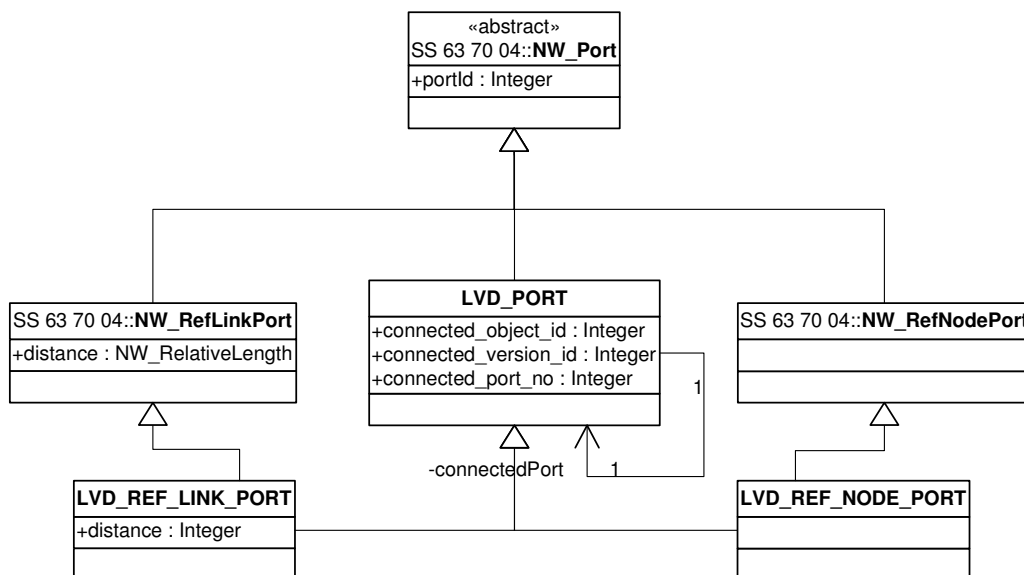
«abstract»
SS 63 70 04::**NW_Port**
+portId : Integer

SS 63 70 04::**NW_RefLinkPort**
+distance : NW_RelativeLength

**LVD_PORT**
+connected_object_id : Integer
+connected_version_id : Integer
+connected_port_no : Integer

SS 63 70 04::**NW_RefNodePort**

1

1

-connectedPort

**LVD_REF_LINK_PORT**
+distance : Integer

**LVD_REF_NODE_PORT**